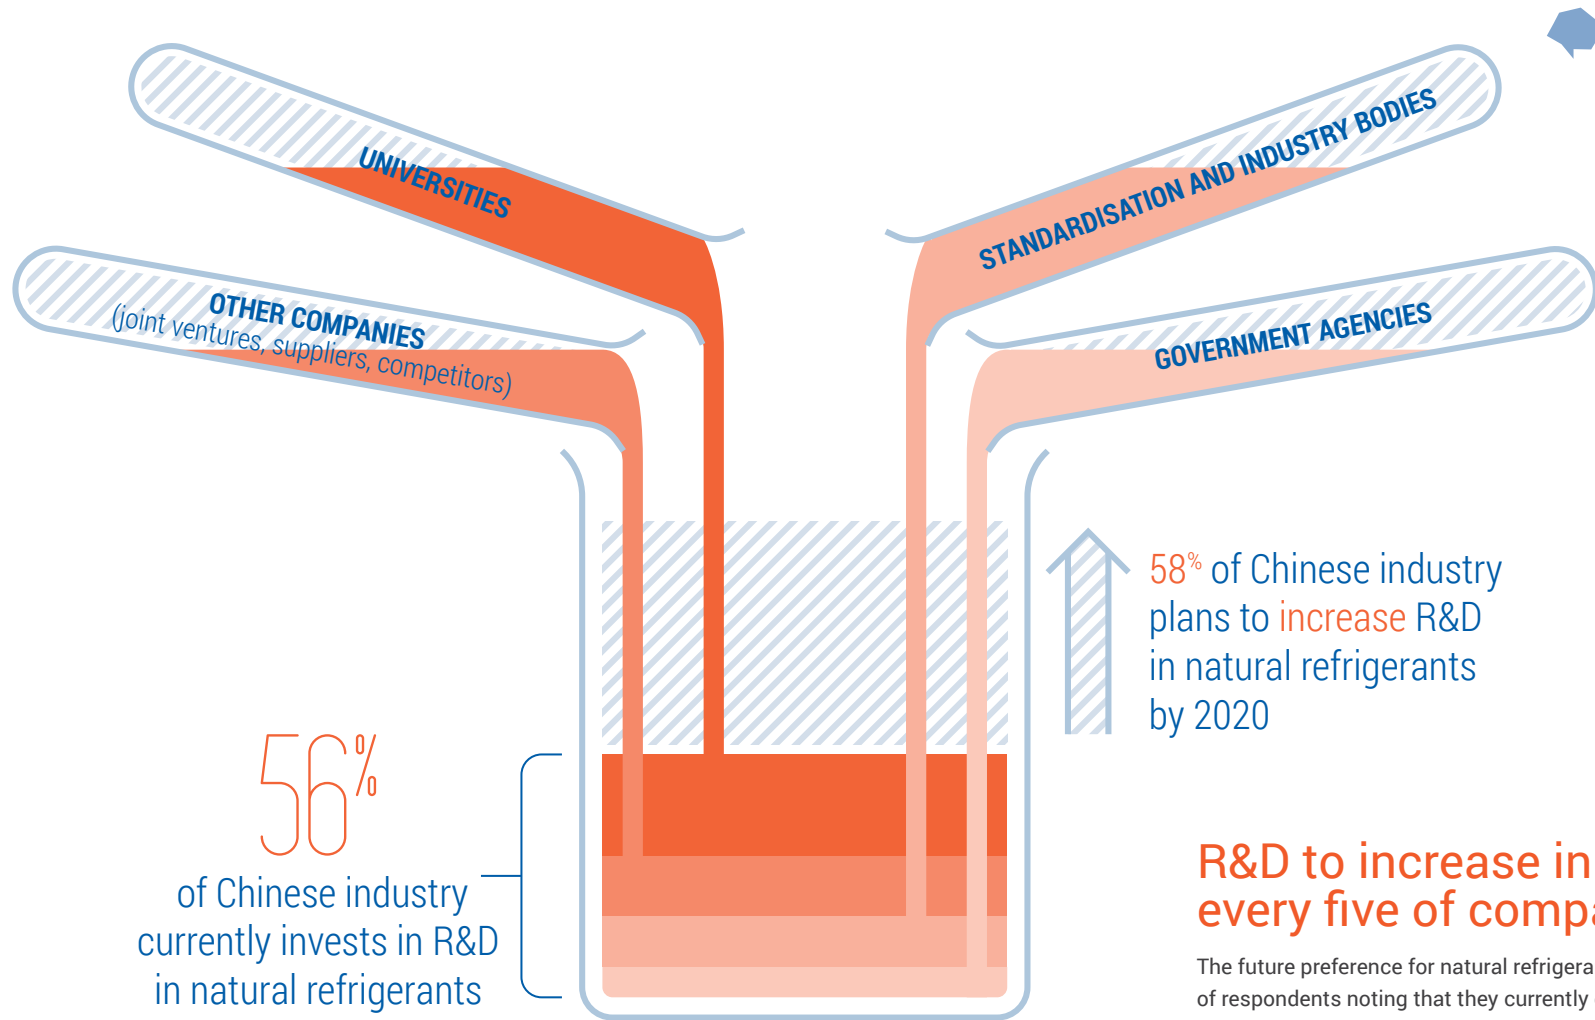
UNIVERSITIES

STANDARDISATION AND INDUSTRY BODIES

OTHER COMPANIES
(joint ventures, suppliers, competitors)

GOVERNMENT AGENCIES

58% of Chinese industry plans to increase R&D in natural refrigerants by 2020

56%
of Chinese industry currently invests in R&D in natural refrigerants

R&D to increase in
every five of compa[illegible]

The future preference for natural refrigera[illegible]
of respondents noting that they currently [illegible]